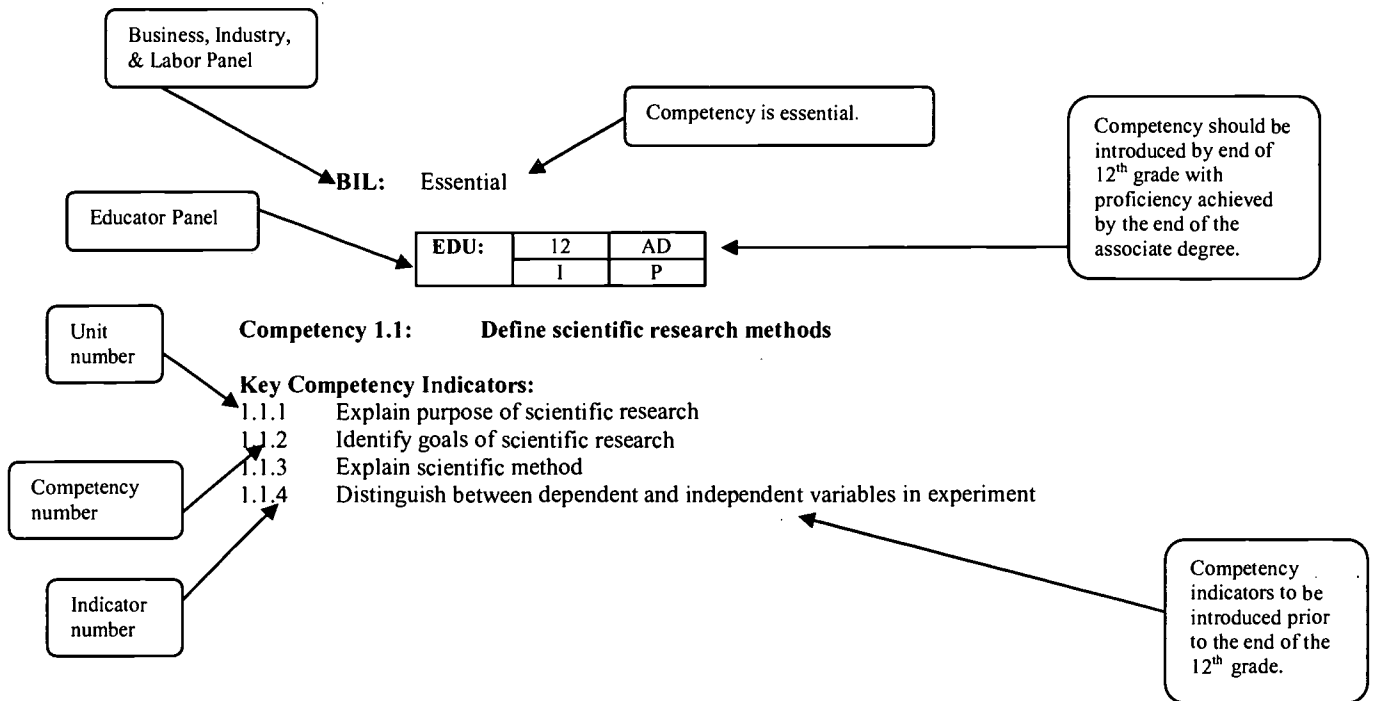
Business, Industry, & Labor Panel

Competency is essential.

Competency should be introduced by end of $12^{th}$ grade with proficiency achieved by the end of the associate degree.

**BIL:** Essential

Educator Panel

| EDU: | 12 | AD |
|---|---|---|
| | I | P |

Unit number

**Competency 1.1: Define scientific research methods**

**Key Competency Indicators:**
1.1.1 Explain purpose of scientific research
1.1.2 Identify goals of scientific research
1.1.3 Explain scientific method
1.1.4 Distinguish between dependent and independent variables in experiment

Competency number

Indicator number

Competency indicators to be introduced prior to the end of the $12^{th}$ grade.